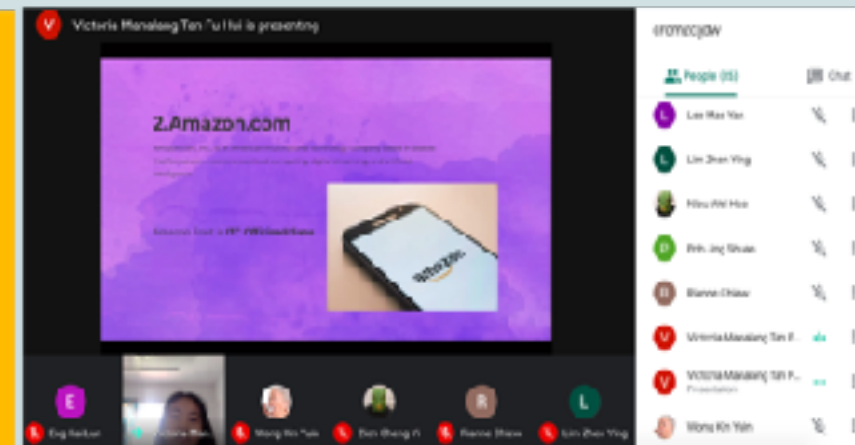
Victoria Manalang Tan Tu Hui is presenting

2.Amazon.com

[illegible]

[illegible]

amazon

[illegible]

People ([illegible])

Chat

Lee Hao Yan

Lim Zhen Ying

Hou Wei Hoe

Poh Jing Shuan

Rianne Chiaw

Victoria Manalang Tan T...

Victoria Manalang Tan T...

Presentation

Wong Kin Yien

Eng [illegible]

Victoria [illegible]

Wong Kin Yien

Poh Jing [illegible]

Rianne Chiaw

Lim Zhen Ying